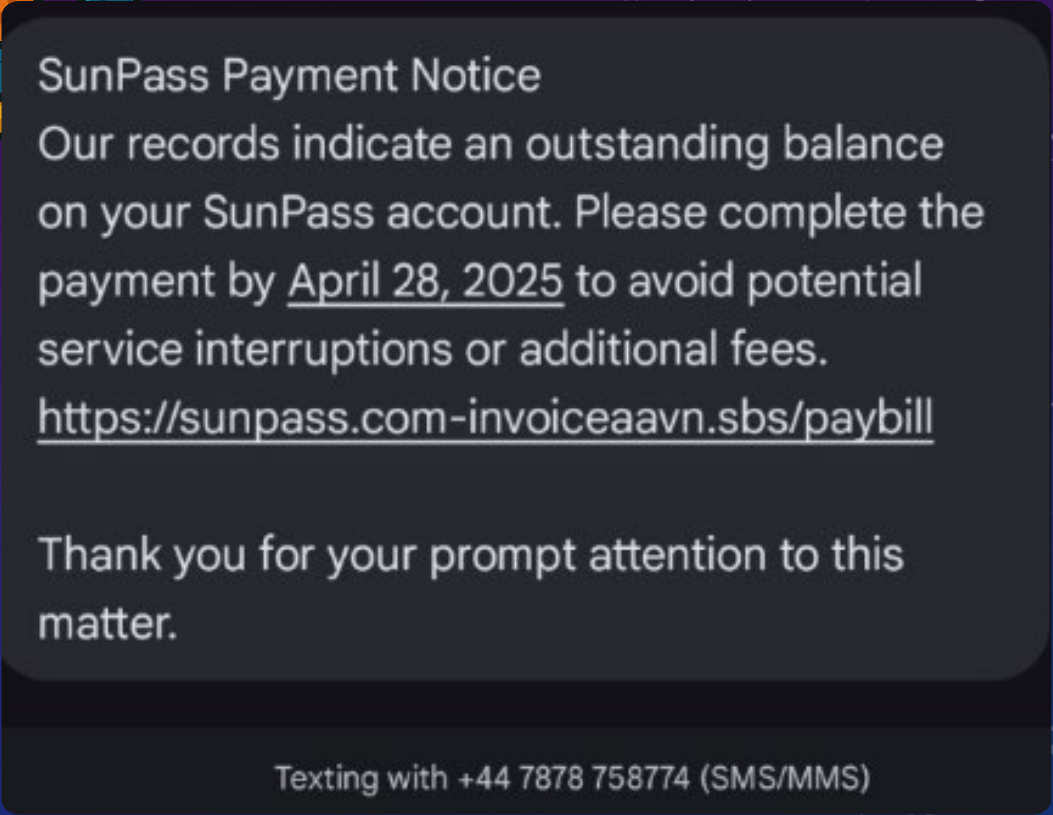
SunPass Payment Notice
Our records indicate an outstanding balance on your SunPass account. Please complete the payment by April 28, 2025 to avoid potential service interruptions or additional fees.
https://sunpass.com-invoiceaavn.sbs/paybill

Thank you for your prompt attention to this matter.

Texting with +44 7878 758774 (SMS/MMS)